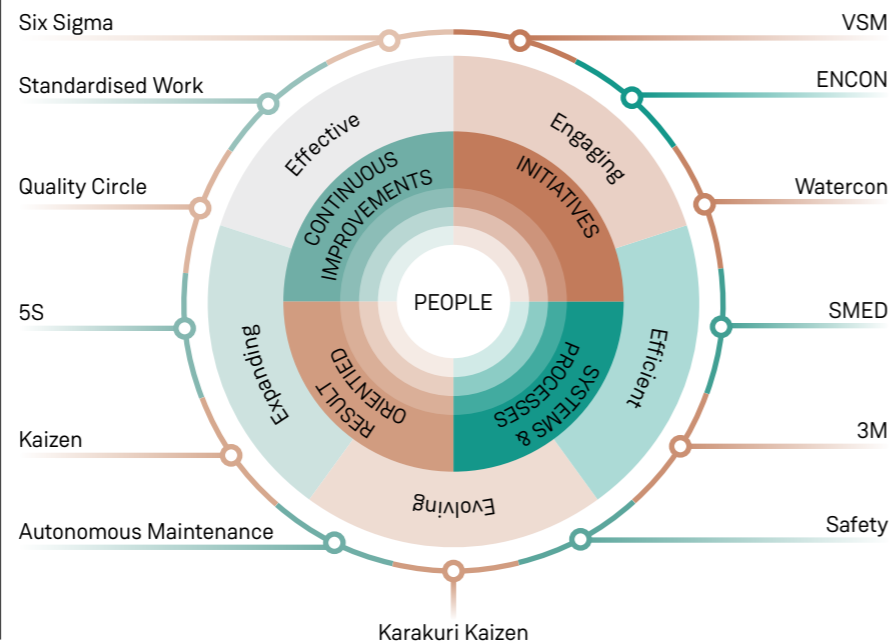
Six Sigma

Standardised Work

Quality Circle

5S

Kaizen

Autonomous Maintenance

Karakuri Kaizen

VSM

ENCON

Watercon

SMED

3M

Safety

Effective

Engaging

Efficient

Evolving

Expanding

CONTINUOUS IMPROVEMENTS

INITIATIVES

SYSTEMS & PROCESSES

RESULT ORIENTED

PEOPLE